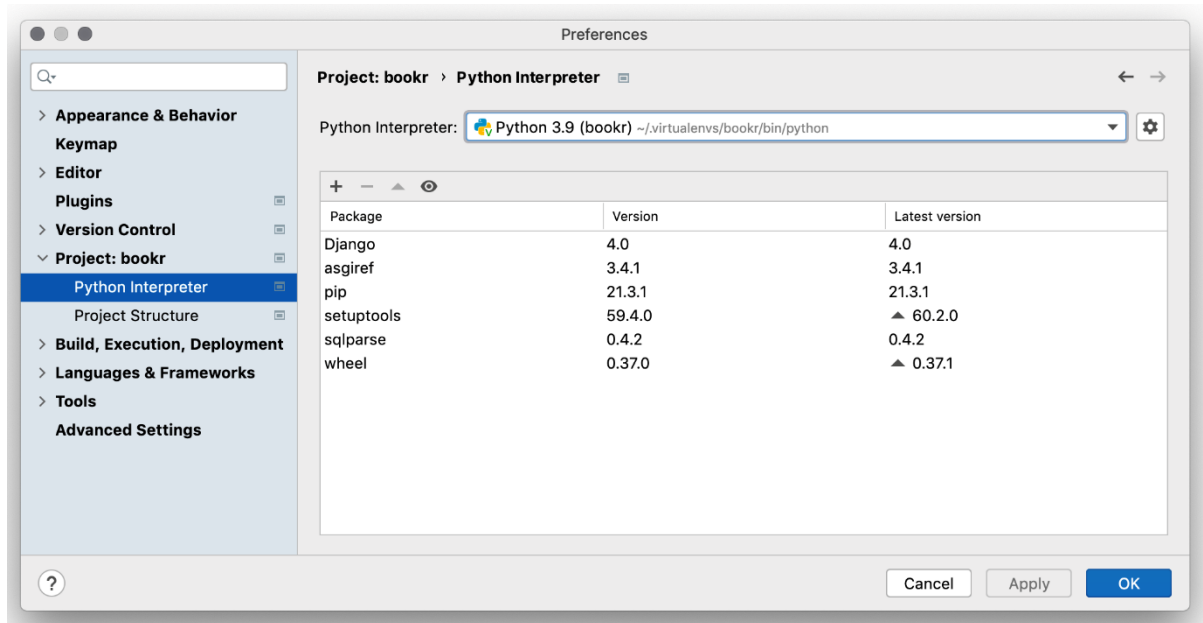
Preferences

Appearance & Behavior
Keymap
Editor
Plugins
Version Control
Project: bookr
Python Interpreter
Project Structure
Build, Execution, Deployment
Languages & Frameworks
Tools
Advanced Settings

Project: bookr › Python Interpreter

Python Interpreter: Python 3.9 (bookr) ~/.virtualenvs/bookr/bin/python

+ −

| Package | Version | Latest version |
|---|---|---|
| Django | 4.0 | 4.0 |
| asgiref | 3.4.1 | 3.4.1 |
| pip | 21.3.1 | 21.3.1 |
| setuptools | 59.4.0 | ▲ 60.2.0 |
| sqlparse | 0.4.2 | 0.4.2 |
| wheel | 0.37.0 | ▲ 0.37.1 |

?
Cancel
Apply
OK